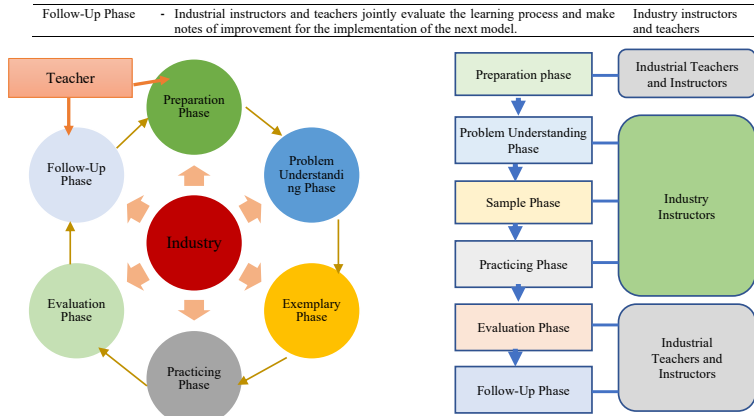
| Follow-Up Phase | - | Industrial instructors and teachers jointly evaluate the learning process and make notes of improvement for the implementation of the next model. | Industry instructors and teachers |
|---|---|---|---|

Teacher

Preparation Phase

Problem Understanding Phase

Exemplary Phase

Practicing Phase

Evaluation Phase

Follow-Up Phase

Industry

Preparation phase

Industrial Teachers and Instructors

Problem Understanding Phase

Sample Phase

Industry Instructors

Practicing Phase

Evaluation Phase

Industrial Teachers and Instructors

Follow-Up Phase